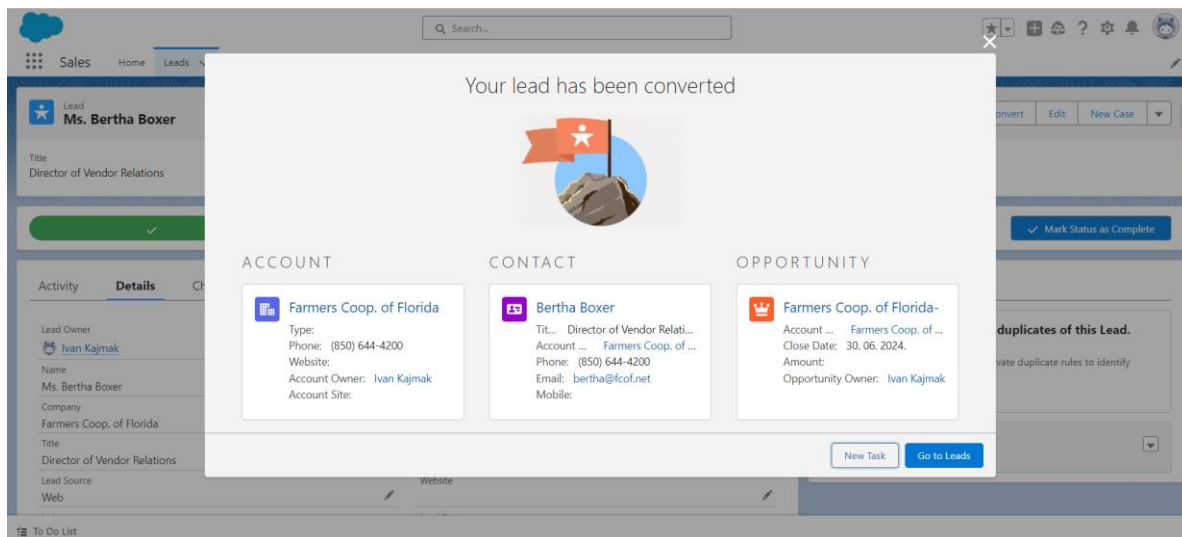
Search...

Sales Home Leads

Lead
Ms. Bertha Boxer

onvert Edit New Case

Title
Director of Vendor Relations

Mark Status as Complete

Activity Details Ch

Lead Owner
Ivan Kajmak
Name
Ms. Bertha Boxer
Company
Farmers Coop. of Florida
Title
Director of Vendor Relations
Lead Source
Web

Website

duplicates of this Lead.
vate duplicate rules to identify

Your lead has been converted

ACCOUNT

Farmers Coop. of Florida
Type:
Phone: (850) 644-4200
Website:
Account Owner: Ivan Kajmak
Account Site:

CONTACT

Bertha Boxer
Tit... Director of Vendor Relati...
Account ... Farmers Coop. of ...
Phone: (850) 644-4200
Email: bertha@fcof.net
Mobile:

OPPORTUNITY

Farmers Coop. of Florida-
Account ... Farmers Coop. of ...
Close Date: 30. 06. 2024.
Amount:
Opportunity Owner: Ivan Kajmak

New Task Go to Leads

To Do List